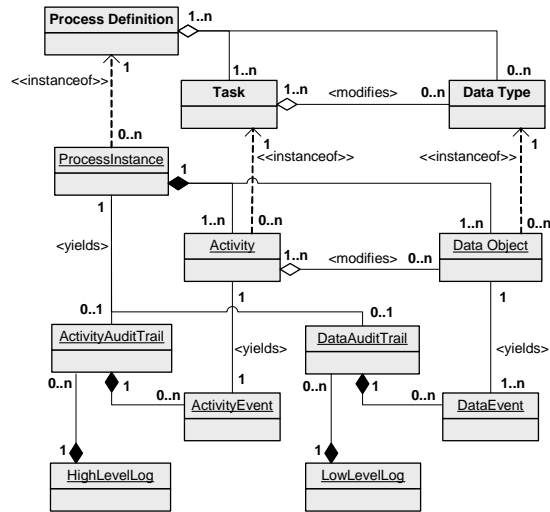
Process Definition
1..n
<<instanceof>>
1
1..n
0..n
Task
1..n
<modifies>
0..n
Data Type
0..n
1
<<instanceof>>
<<instanceof>>
1
ProcessInstance
1
1
<yields>
1..n
0..n
Activity
1..n
0..n
Data Object
1..n
<modifies>
0..n
1
1
0..1
0..1
<yields>
ActivityAuditTrail
DataAuditTrail
<yields>
0..n
1
1
0..n
0..n
1
1..n
ActivityEvent
0..n
DataEvent
1
1
HighLevelLog
LowLevelLog